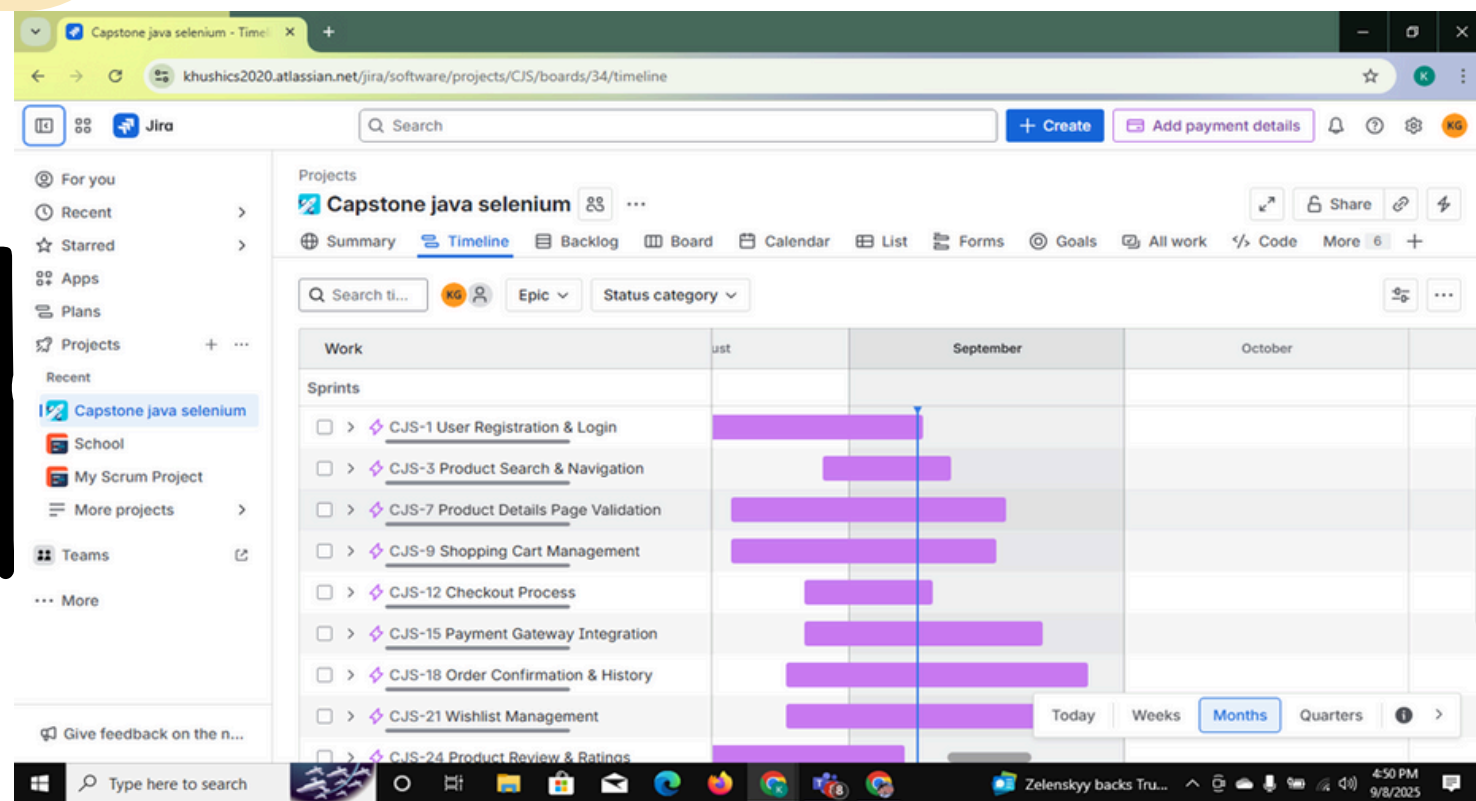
Capstone java selenium - Timel ×
+
khushics2020.atlassian.net/jira/software/projects/CJS/boards/34/timeline
K

Jira
Search
+ Create
Add payment details
KG

For you
Recent
Starred
Apps
Plans
Projects
Recent
Capstone java selenium
School
My Scrum Project
More projects
Teams
More

Give feedback on the n...

Projects
Capstone java selenium
Share
Summary
Timeline
Backlog
Board
Calendar
List
Forms
Goals
All work
Code
More 6
+

Search ti...
KG
Epic
Status category

| Work | ust | September | October |
|---|---|---|---|
| Sprints | | | |
| CJS-1 User Registration & Login | | | |
| CJS-3 Product Search & Navigation | | | |
| CJS-7 Product Details Page Validation | | | |
| CJS-9 Shopping Cart Management | | | |
| CJS-12 Checkout Process | | | |
| CJS-15 Payment Gateway Integration | | | |
| CJS-18 Order Confirmation & History | | | |
| CJS-21 Wishlist Management | | | |
| CJS-24 Product Review & Ratings | | | |

Today
Weeks
Months
Quarters

Type here to search
8
Zelenskyy backs Tru...
4:50 PM
9/8/2025